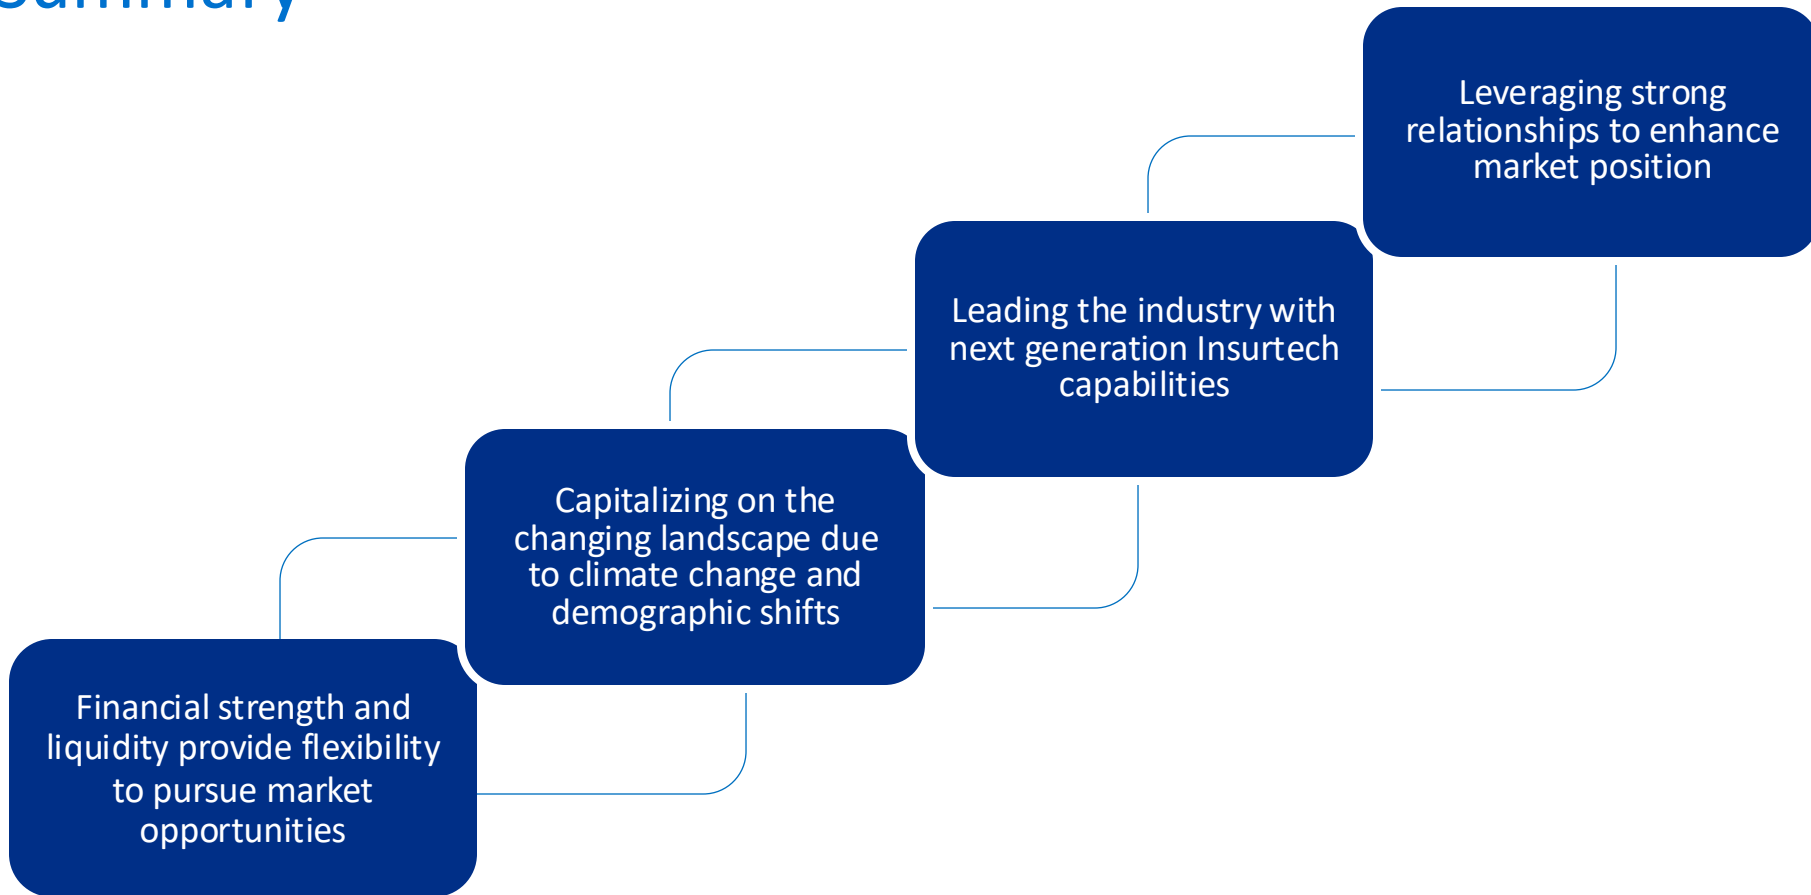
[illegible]

Financial strength and liquidity provide flexibility to pursue market opportunities

Capitalizing on the changing landscape due to climate change and demographic shifts

Leading the industry with next generation Insurtech capabilities

Leveraging strong relationships to enhance market position